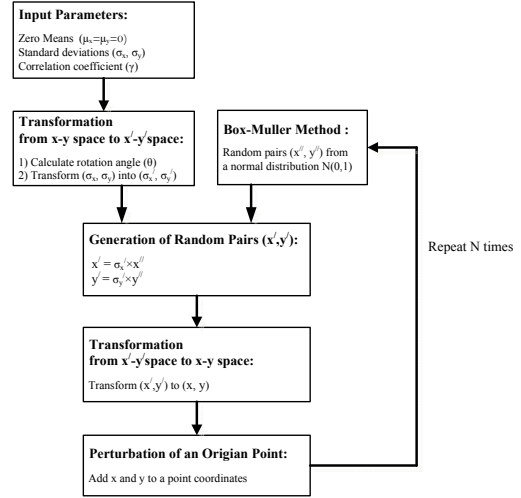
**Input Parameters:**

Zero Means ($\mu_x$=$\mu_y$=0)
Standard deviations ($\sigma_x$, $\sigma_y$)
Correlation coefficient ($\gamma$)

**Transformation from x-y space to x$^{/}$-y$^{/}$space:**

1) Calculate rotation angle ($\theta$)
2) Transform ($\sigma_x$, $\sigma_y$) into ($\sigma_x^{/}$, $\sigma_y^{/}$)

**Box-Muller Method :**

Random pairs ($x^{//}$, $y^{//}$) from a normal distribution N(0,1)

**Generation of Random Pairs (x$^{/}$,y$^{/}$):**

$x^{/} = \sigma_x^{/} \times x^{//}$
$y^{/} = \sigma_y^{/} \times y^{//}$

Repeat N times

**Transformation from x$^{/}$-y$^{/}$space to x-y space:**

Transform ($x^{/}$,$y^{/}$) to (x, y)

**Perturbation of an Origian Point:**

Add x and y to a point coordinates